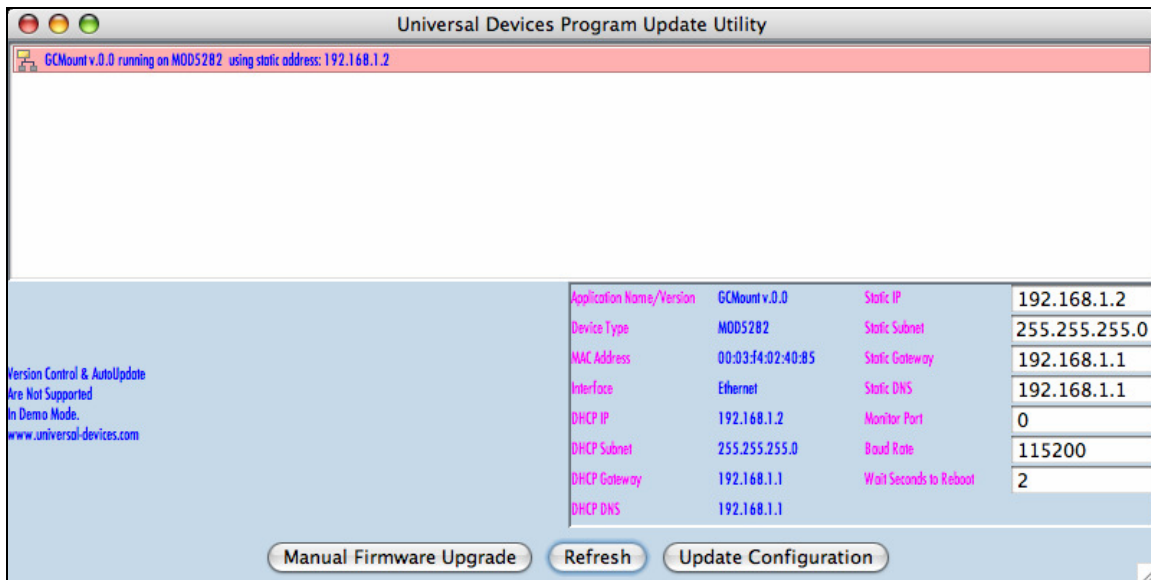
Universal Devices Program Update Utility

GCMount v.0.0 running on MOD5282 using static address: 192.168.1.2

Version Control & AutoUpdate
Are Not Supported
In Demo Mode.
www.universal-devices.com

| Application Name/Version | GCMount v.0.0 | Static IP | 192.168.1.2 |
|---|---|---|---|
| Device Type | MOD5282 | Static Subnet | 255.255.255.0 |
| MAC Address | 00:03:f4:02:40:85 | Static Gateway | 192.168.1.1 |
| Interface | Ethernet | Static DNS | 192.168.1.1 |
| DHCP IP | 192.168.1.2 | Monitor Port | 0 |
| DHCP Subnet | 255.255.255.0 | Baud Rate | 115200 |
| DHCP Gateway | 192.168.1.1 | Wait Seconds to Reboot | 2 |
| DHCP DNS | 192.168.1.1 | | |

Manual Firmware Upgrade
Refresh
Update Configuration